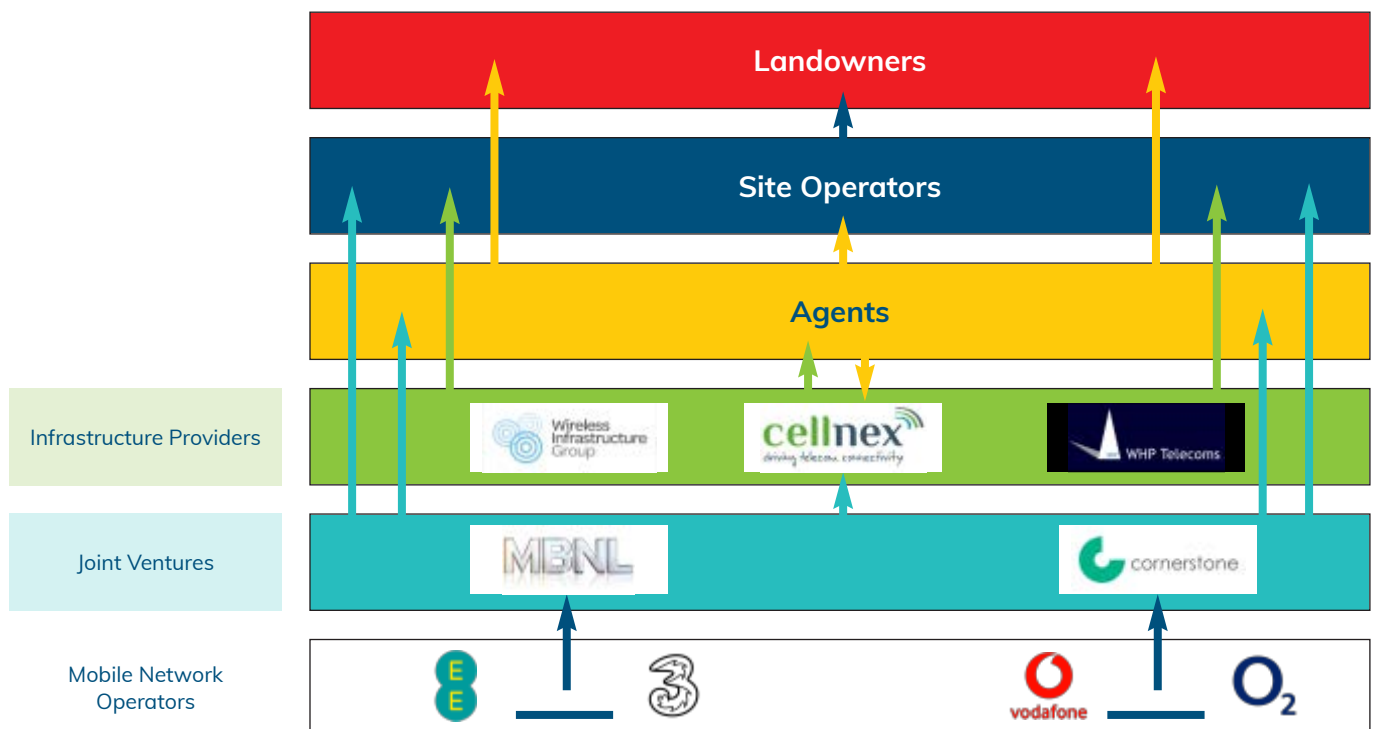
Landowners

Site Operators

Agents

Infrastructure Providers

Wireless Infrastructure Group

cellnex
driving telecom connectivity

WHP Telecoms

Joint Ventures

MBNL

cornerstone

Mobile Network Operators

EE

3

vodafone

$O_2$